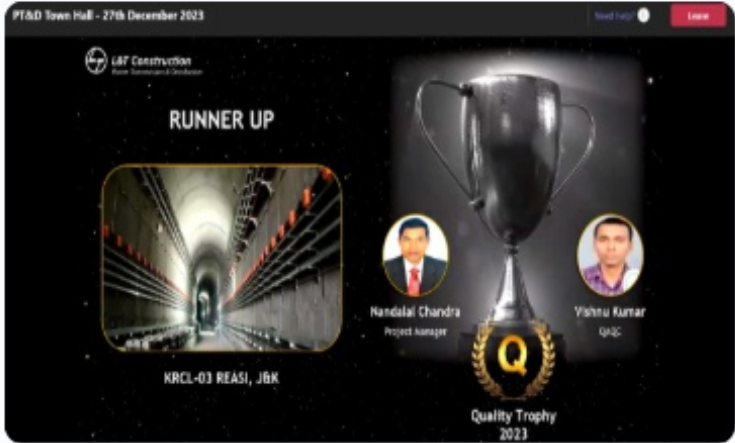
PT&D Town Hall - 27th December 2023

Need help?

Leave

L&T Construction

Power Transmission & Distribution

RUNNER UP

KRCL-03 REASI, J&K

Nandalal Chandra

Project Manager

Vishnu Kumar

QA/QC

Q

Quality Trophy 2023